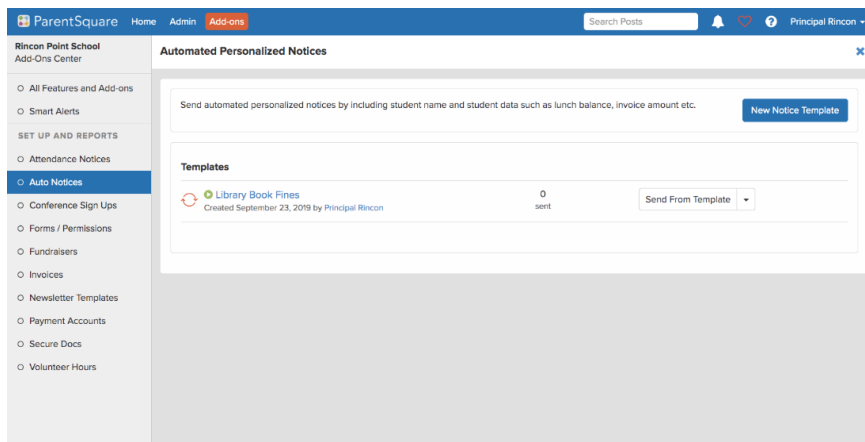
ParentSquare Home Admin Add-ons

Search Posts

Principal Rincon

Rincon Point School
Add-Ons Center

All Features and Add-ons
Smart Alerts

SET UP AND REPORTS

Attendance Notices
Auto Notices
Conference Sign Ups
Forms / Permissions
Fundraisers
Invoices
Newsletter Templates
Payment Accounts
Secure Docs
Volunteer Hours

Automated Personalized Notices

Send automated personalized notices by including student name and student data such as lunch balance, invoice amount etc.

New Notice Template

Templates

Library Book Fines
Created September 23, 2019 by Principal Rincon

0
sent

Send From Template